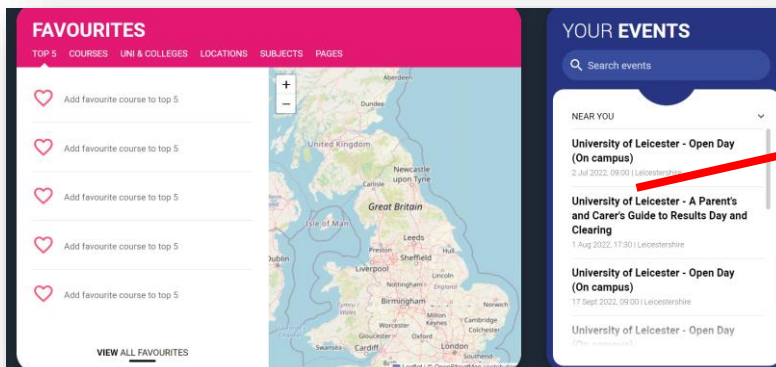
FAVOURITES

TOP 5 COURSES UNI & COLLEGES LOCATIONS SUBJECTS PAGES

Add favourite course to top 5

Add favourite course to top 5

Add favourite course to top 5

Add favourite course to top 5

Add favourite course to top 5

VIEW ALL FAVOURITES

+
−

Aberdeen
Dundee
United Kingdom
Newcastle upon Tyne
Carlisle
Great Britain
Isle of Man
Leeds
Preston
Dublin
Liverpool
Sheffield
Lincoln
Nottingham
Norwich
Birmingham
Worcester
Milton Keynes
Cambridge
Colchester
Gloucester
Oxford
Swansea
Cardiff
London

Leaflet | © OpenStreetMap contributors

YOUR EVENTS

Search events

NEAR YOU

University of Leicester - Open Day (On campus)
2 Jul 2022, 09:00 | Leicestershire

University of Leicester - A Parent's and Carer's Guide to Results Day and Clearing
1 Aug 2022, 17:30 | Leicestershire

University of Leicester - Open Day (On campus)
17 Sept 2022, 09:00 | Leicestershire

University of Leicester - Open Day
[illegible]